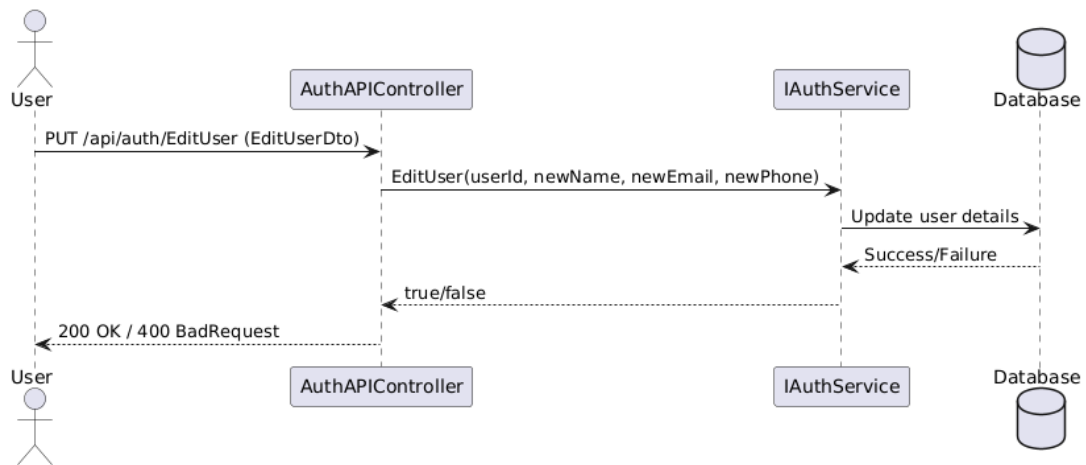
User
AuthAPIController
IAuthService
Database

PUT /api/auth/EditUser (EditUserDto)
EditUser(userId, newName, newEmail, newPhone)
Update user details
Success/Failure
true/false
200 OK / 400 BadRequest

User
AuthAPIController
IAuthService
Database